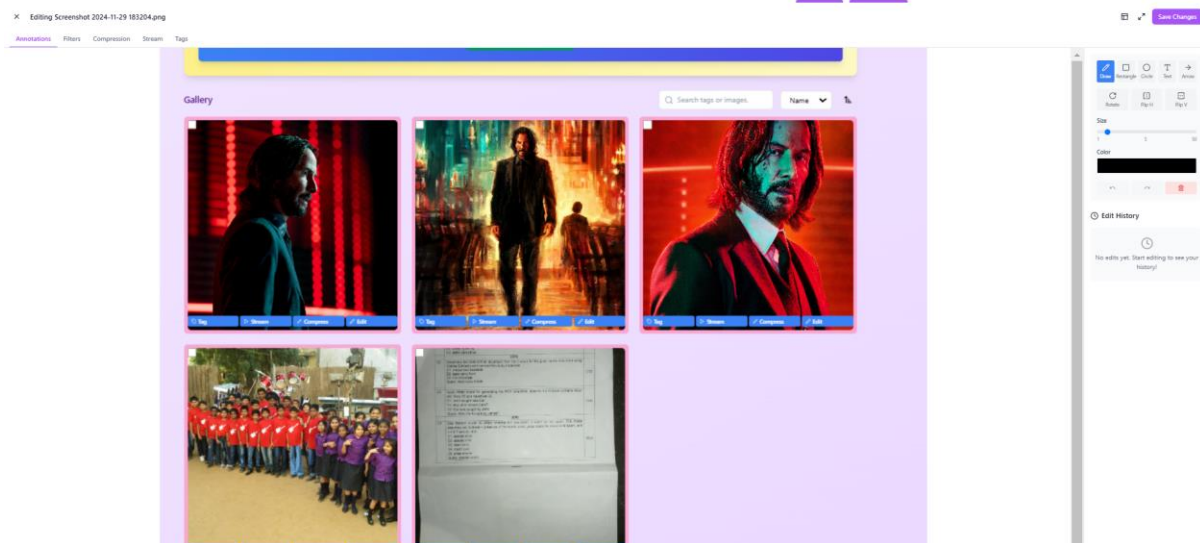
× Editing Screenshot 2024-11-29 183204.png

Save Changes

Annotations Filters Compression Stream Tags

Gallery

Search tags or images...

Name

Tag Stream Compress Edit

Tag Stream Compress Edit

Tag Stream Compress Edit

Draw Rectangle Circle Text Arrow

Rotate Flip H Flip V

Size

1 5 10

Color

Edit History

No edits yet. Start editing to see your history!